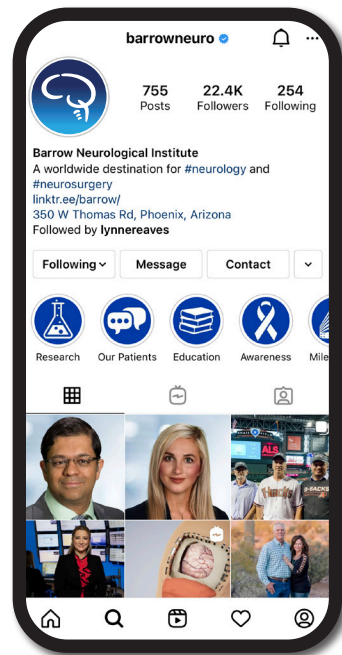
barrowneuro

755 Posts
22.4K Followers
254 Following

Barrow Neurological Institute
A worldwide destination for #neurology and #neurosurgery
linktr.ee/barrow/
350 W Thomas Rd, Phoenix, Arizona
Followed by lynnereaves

Following
Message
Contact

Research
Our Patients
Education
Awareness
Mile

ALS
D-BACKS